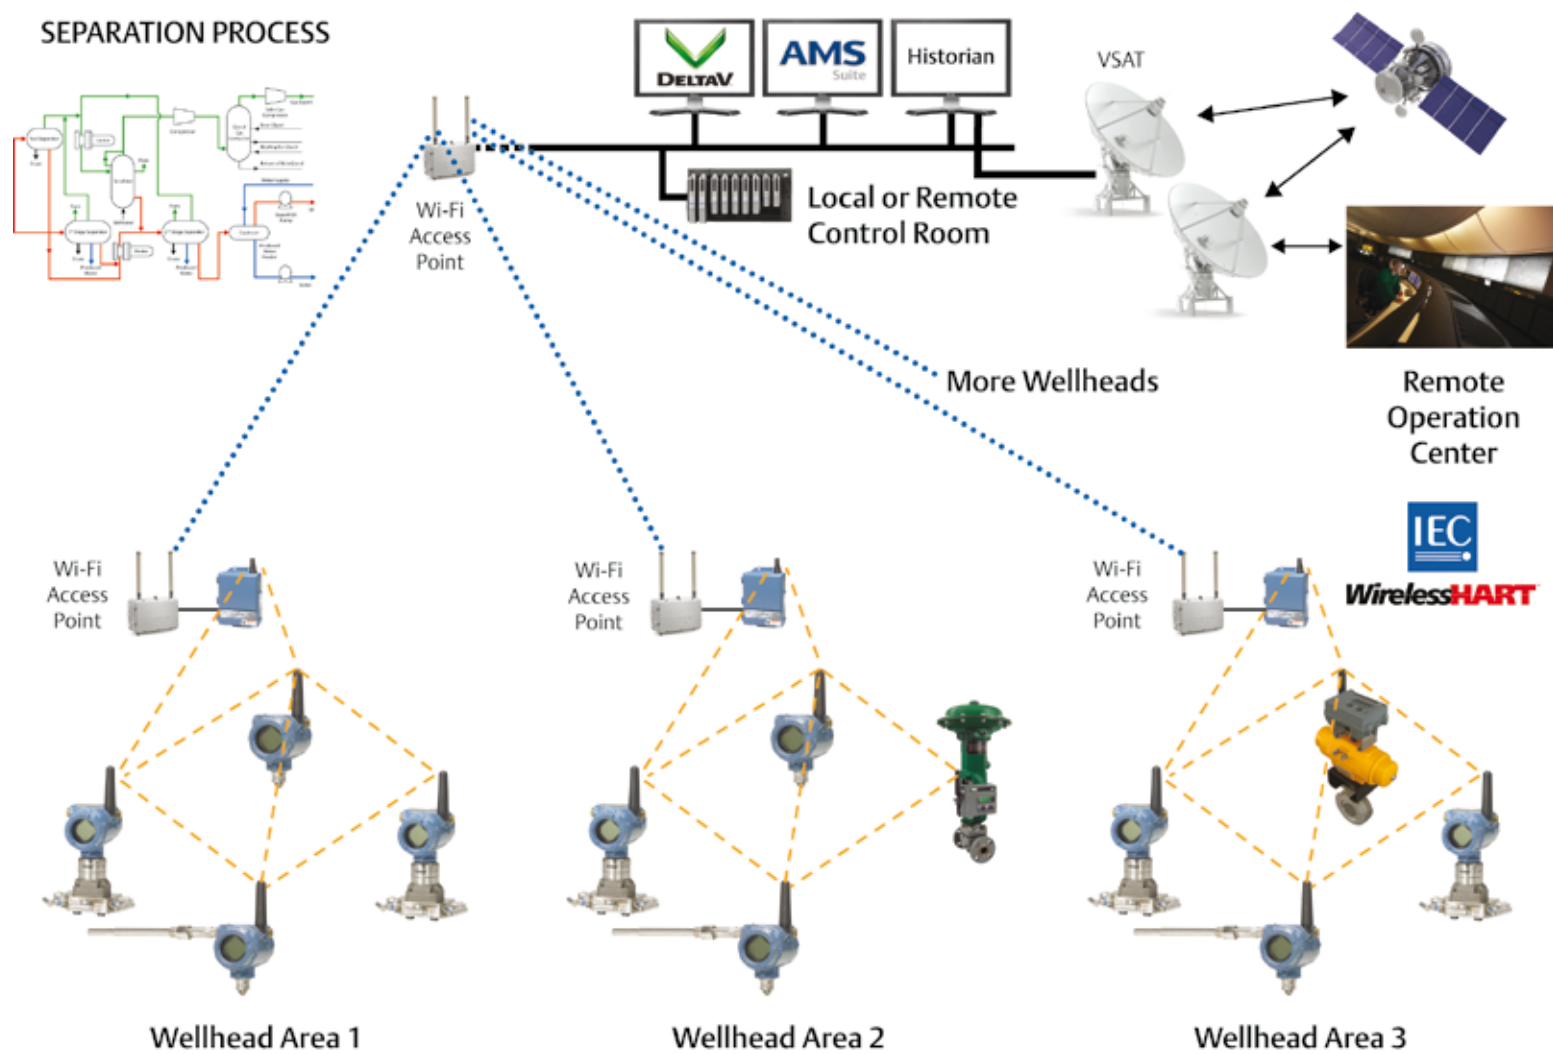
SEPARATION PROCESS

Wi-Fi Access Point

DELTAV

AMS Suite

Historian

VSAT

Local or Remote Control Room

More Wellheads

Remote Operation Center

IEC

WirelessHART

Wi-Fi Access Point

Wi-Fi Access Point

Wi-Fi Access Point

Wellhead Area 1

Wellhead Area 2

Wellhead Area 3